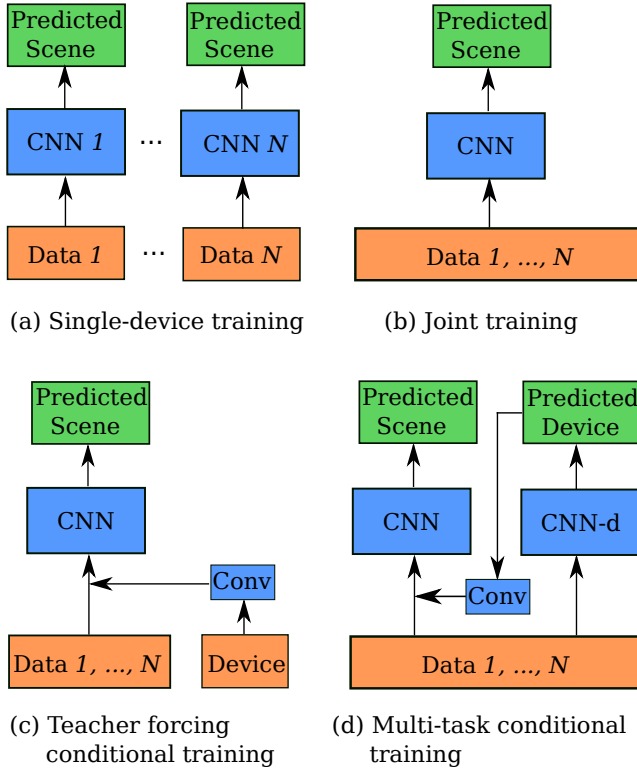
Predicted Scene

CNN *1*

Data *1*

...

...

Predicted Scene

CNN *N*

Data *N*

(a) Single-device training

Predicted Scene

CNN

Data *1, ..., N*

(b) Joint training

Predicted Scene

CNN

Conv

Data *1, ..., N*

Device

(c) Teacher forcing conditional training

Predicted Scene

CNN

Predicted Device

CNN-d

Conv

Data *1, ..., N*

(d) Multi-task conditional training